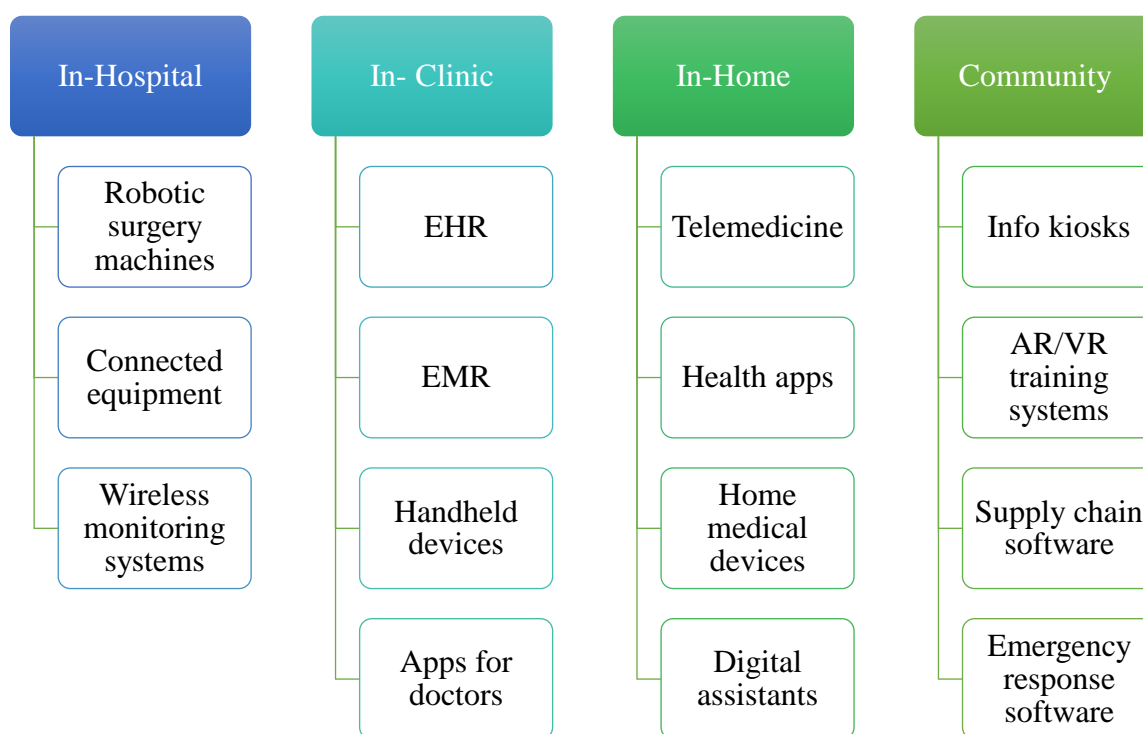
In-Hospital

Robotic surgery machines

Connected equipment

Wireless monitoring systems

In- Clinic

EHR

EMR

Handheld devices

Apps for doctors

In-Home

Telemedicine

Health apps

Home medical devices

Digital assistants

Community

Info kiosks

AR/VR training systems

Supply chain software

Emergency response software